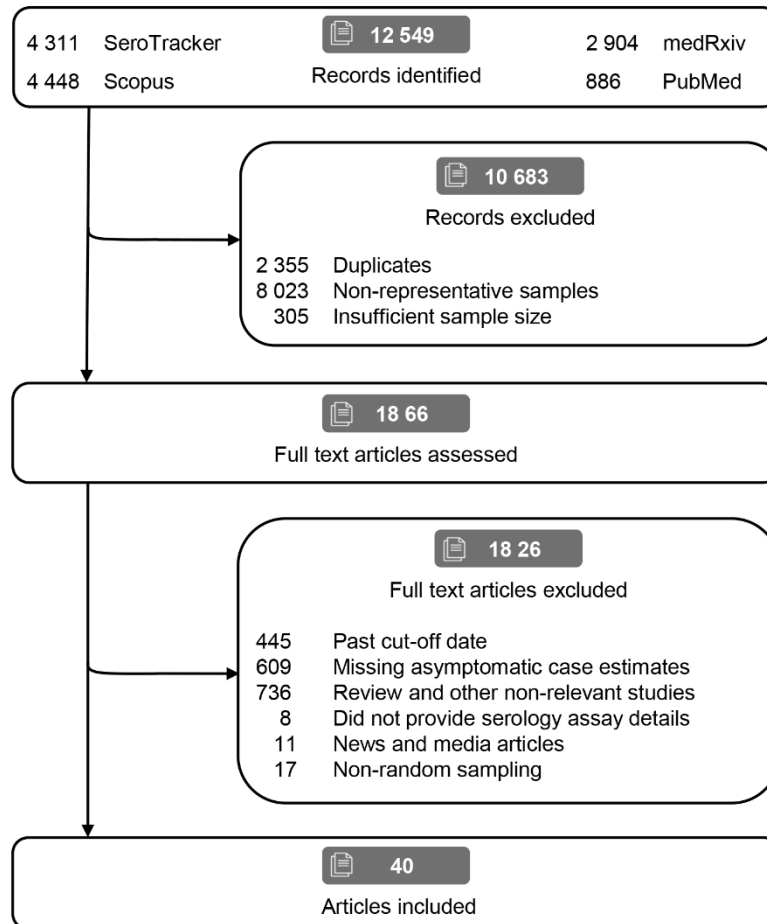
4 311 SeroTracker

4 448 Scopus

12 549

Records identified

2 904 medRxiv

886 PubMed

10 683

Records excluded

2 355 Duplicates
8 023 Non-representative samples
305 Insufficient sample size

18 66

Full text articles assessed

18 26

Full text articles excluded

445 Past cut-off date
609 Missing asymptomatic case estimates
736 Review and other non-relevant studies
8 Did not provide serology assay details
11 News and media articles
17 Non-random sampling

40

Articles included